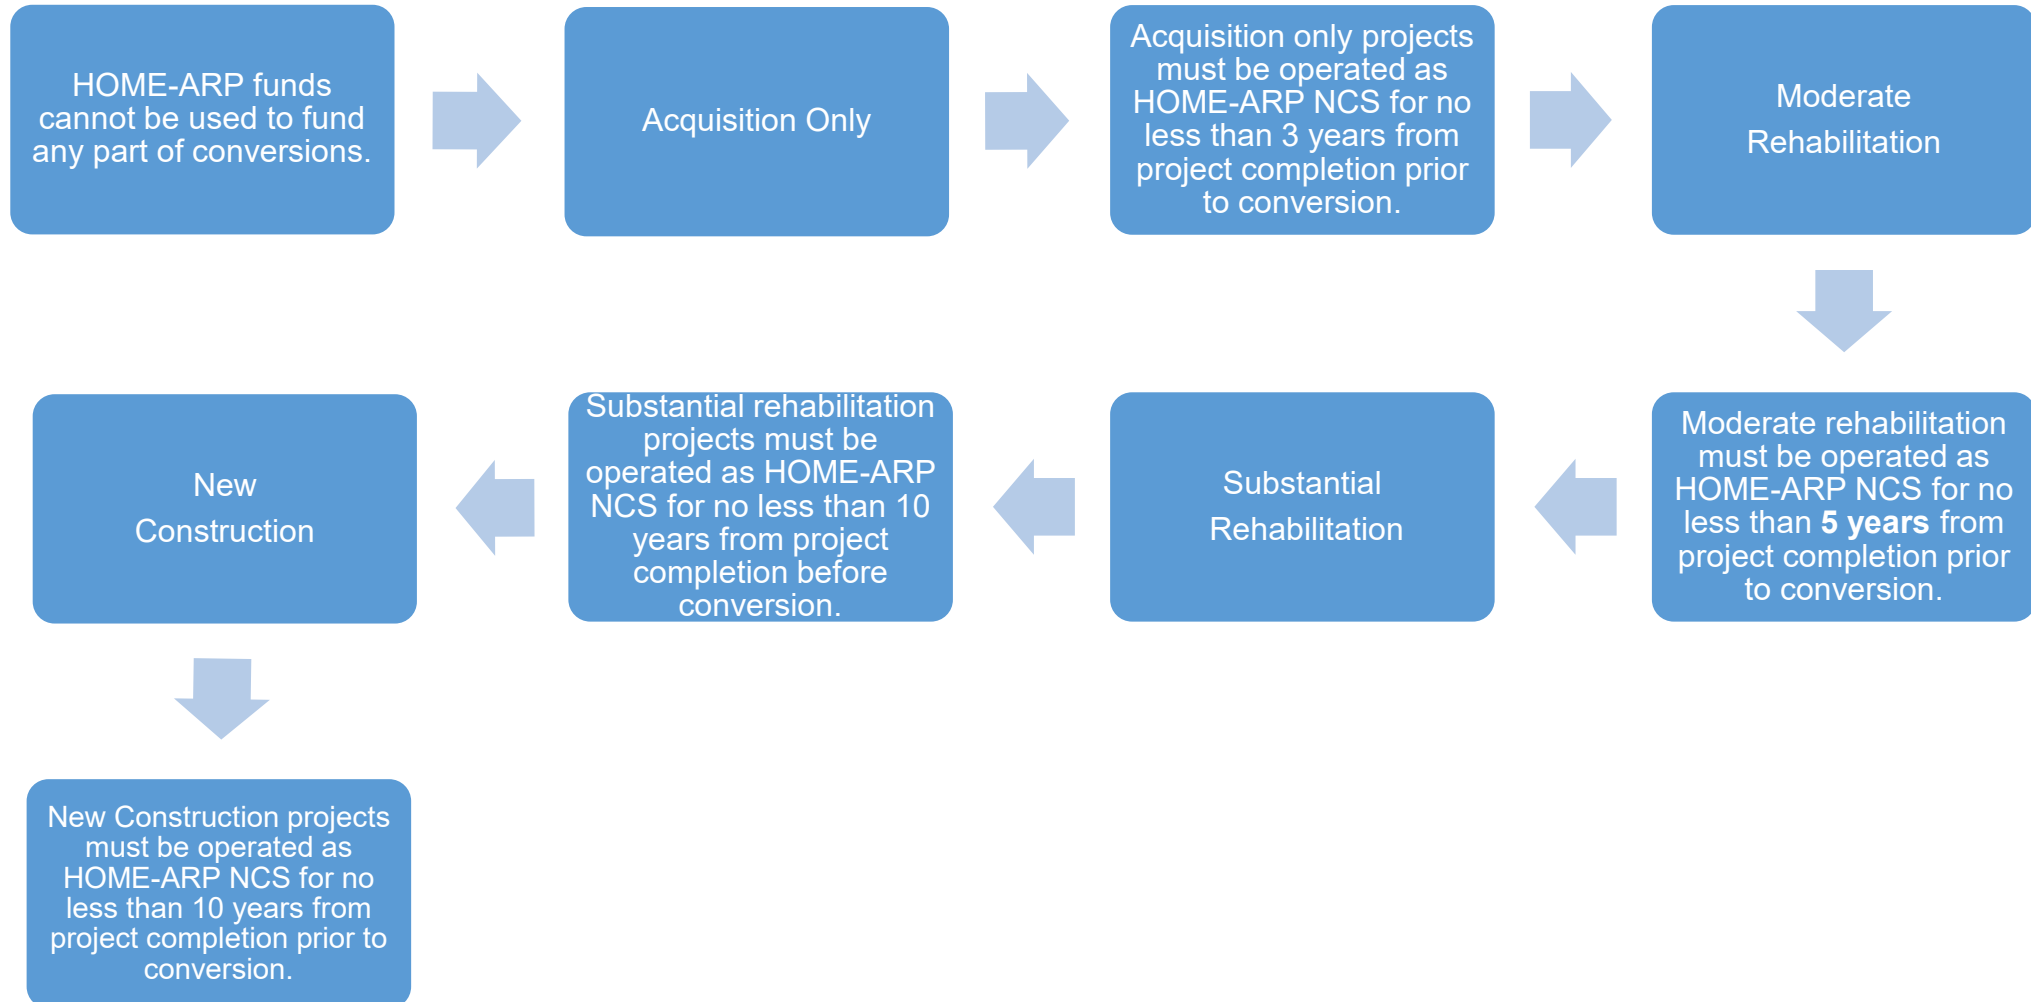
HOME-ARP funds cannot be used to fund any part of conversions.

Acquisition Only

Acquisition only projects must be operated as HOME-ARP NCS for no less than 3 years from project completion prior to conversion.

Moderate Rehabilitation

Moderate rehabilitation must be operated as HOME-ARP NCS for no less than **5 years** from project completion prior to conversion.

Substantial Rehabilitation

Substantial rehabilitation projects must be operated as HOME-ARP NCS for no less than 10 years from project completion before conversion.

New Construction

New Construction projects must be operated as HOME-ARP NCS for no less than 10 years from project completion prior to conversion.